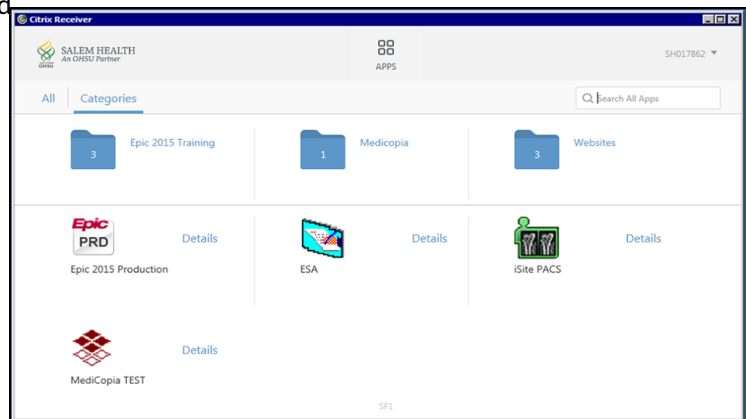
d

Citrix Receiver

SALEM HEALTH
An OHSU Partner
OHSU

APPS

SH017862

All
Categories

Search All Apps

3
Epic 2015 Training

1
Medicopia

3
Websites

Epic
PRD
Details
Epic 2015 Production

Details
ESA

Details
iSite PACS

Details
MediCopia TEST

SF1